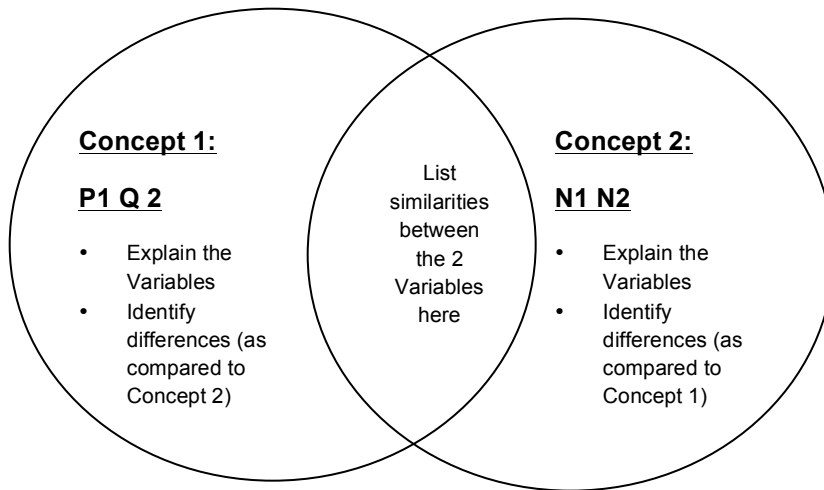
Concept 1:

P1 Q 2

- Explain the Variables
- Identify differences (as compared to Concept 2)

List similarities between the 2 Variables here

Concept 2:

N1 N2

- Explain the Variables
- Identify differences (as compared to Concept 1)